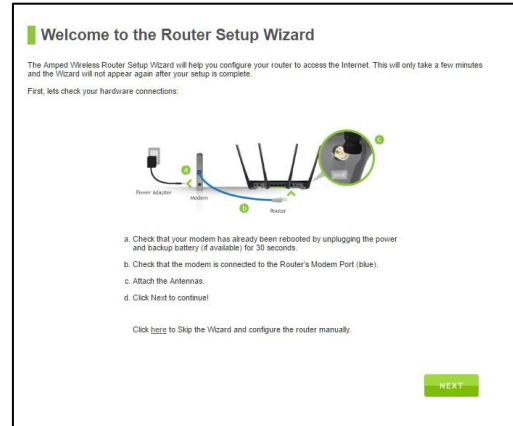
Welcome to the Router Setup Wizard

The Amped Wireless Router Setup Wizard will help you configure your router to access the Internet. This will only take a few minutes and the Wizard will not appear again after your setup is complete.

First, lets check your hardware connections:

Power Adapter
Modem
Router
a
b
c

a. Check that your modem has already been rebooted by unplugging the power and backup battery (if available) for 30 seconds.

b. Check that the modem is connected to the Router's Modem Port (blue).

c. Attach the Antennas.

d. Click Next to continue!

Click here to Skip the Wizard and configure the router manually.

NEXT